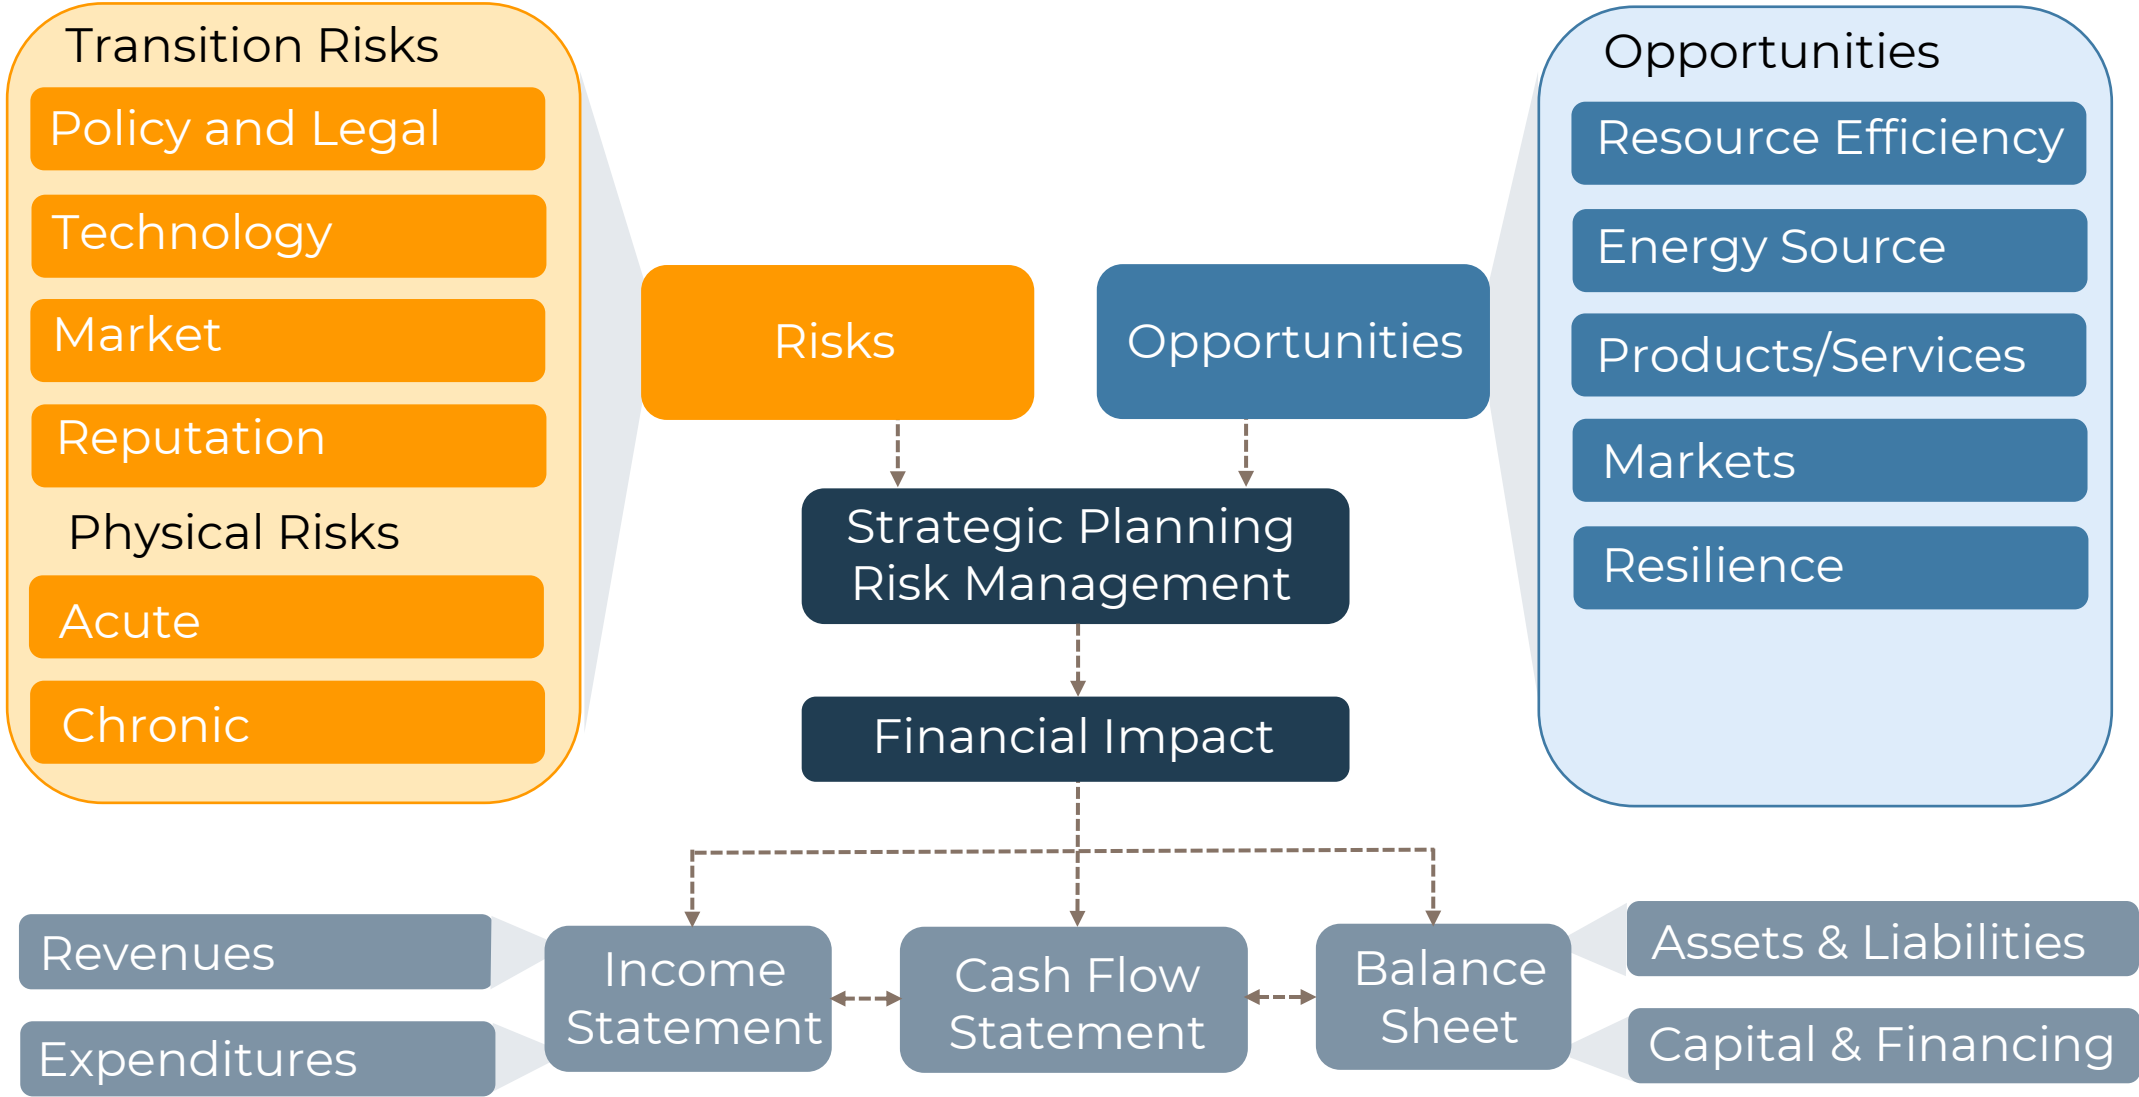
Transition Risks

Policy and Legal

Technology

Market

Reputation

Physical Risks

Acute

Chronic

Risks

Opportunities

Opportunities

Resource Efficiency

Energy Source

Products/Services

Markets

Resilience

Strategic Planning
Risk Management

Financial Impact

Revenues

Expenditures

Income Statement

Cash Flow Statement

Balance Sheet

Assets & Liabilities

Capital & Financing